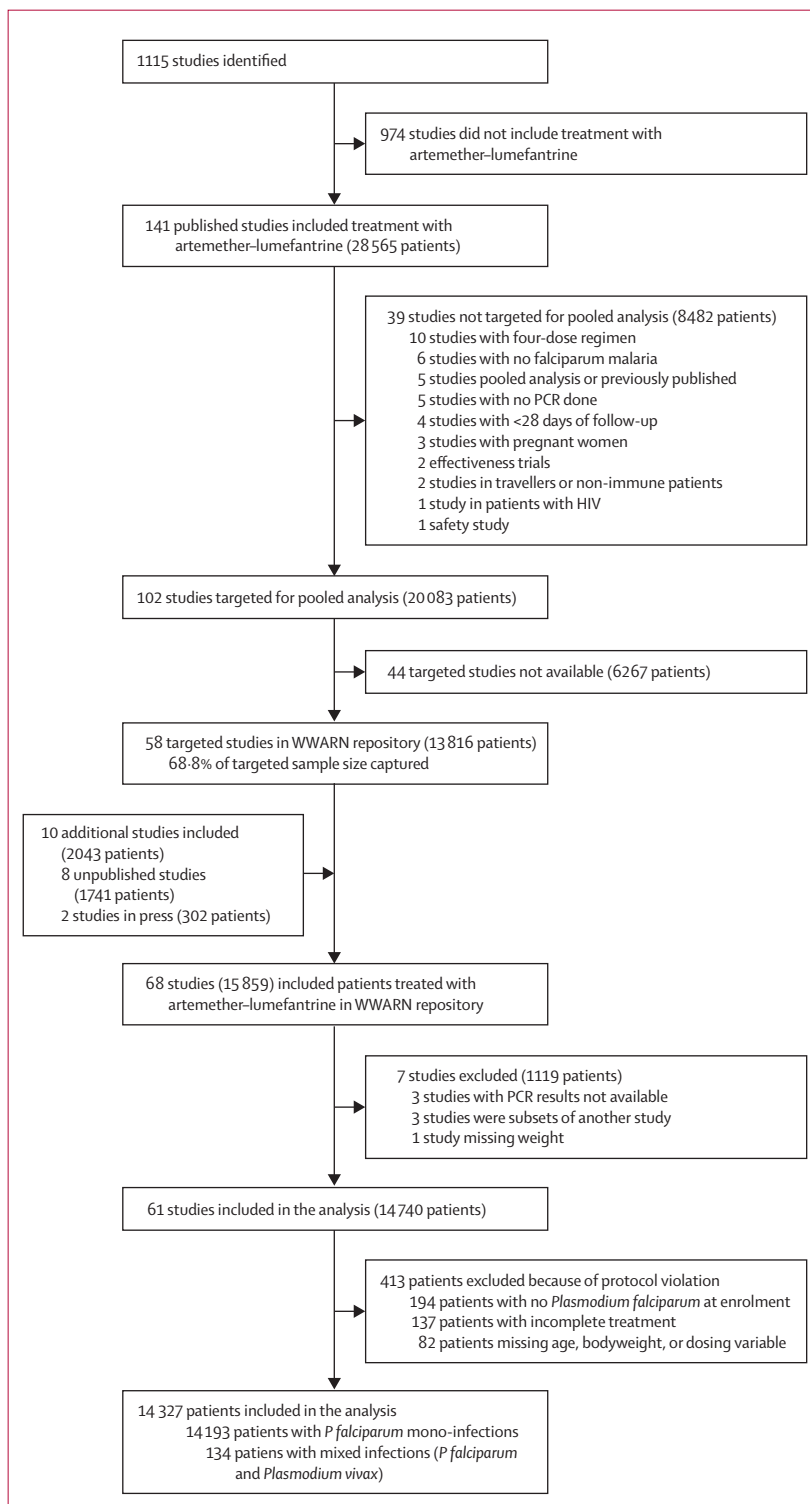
1115 studies identified

974 studies did not include treatment with artemether–lumefantrine

141 published studies included treatment with artemether–lumefantrine (28 565 patients)

39 studies not targeted for pooled analysis (8482 patients)
10 studies with four-dose regimen
6 studies with no falciparum malaria
5 studies pooled analysis or previously published
5 studies with no PCR done
4 studies with <28 days of follow-up
3 studies with pregnant women
2 effectiveness trials
2 studies in travellers or non-immune patients
1 study in patients with HIV
1 safety study

102 studies targeted for pooled analysis (20 083 patients)

44 targeted studies not available (6267 patients)

58 targeted studies in WWARN repository (13 816 patients)
68·8% of targeted sample size captured

10 additional studies included (2043 patients)
8 unpublished studies (1741 patients)
2 studies in press (302 patients)

68 studies (15 859) included patients treated with artemether–lumefantrine in WWARN repository

7 studies excluded (1119 patients)
3 studies with PCR results not available
3 studies were subsets of another study
1 study missing weight

61 studies included in the analysis (14 740 patients)

413 patients excluded because of protocol violation
194 patients with no *Plasmodium falciparum* at enrolment
137 patients with incomplete treatment
82 patients missing age, bodyweight, or dosing variable

14 327 patients included in the analysis
14 193 patients with *P falciparum* mono-infections
134 patiens with mixed infections (*P falciparum* and *Plasmodium vivax*)